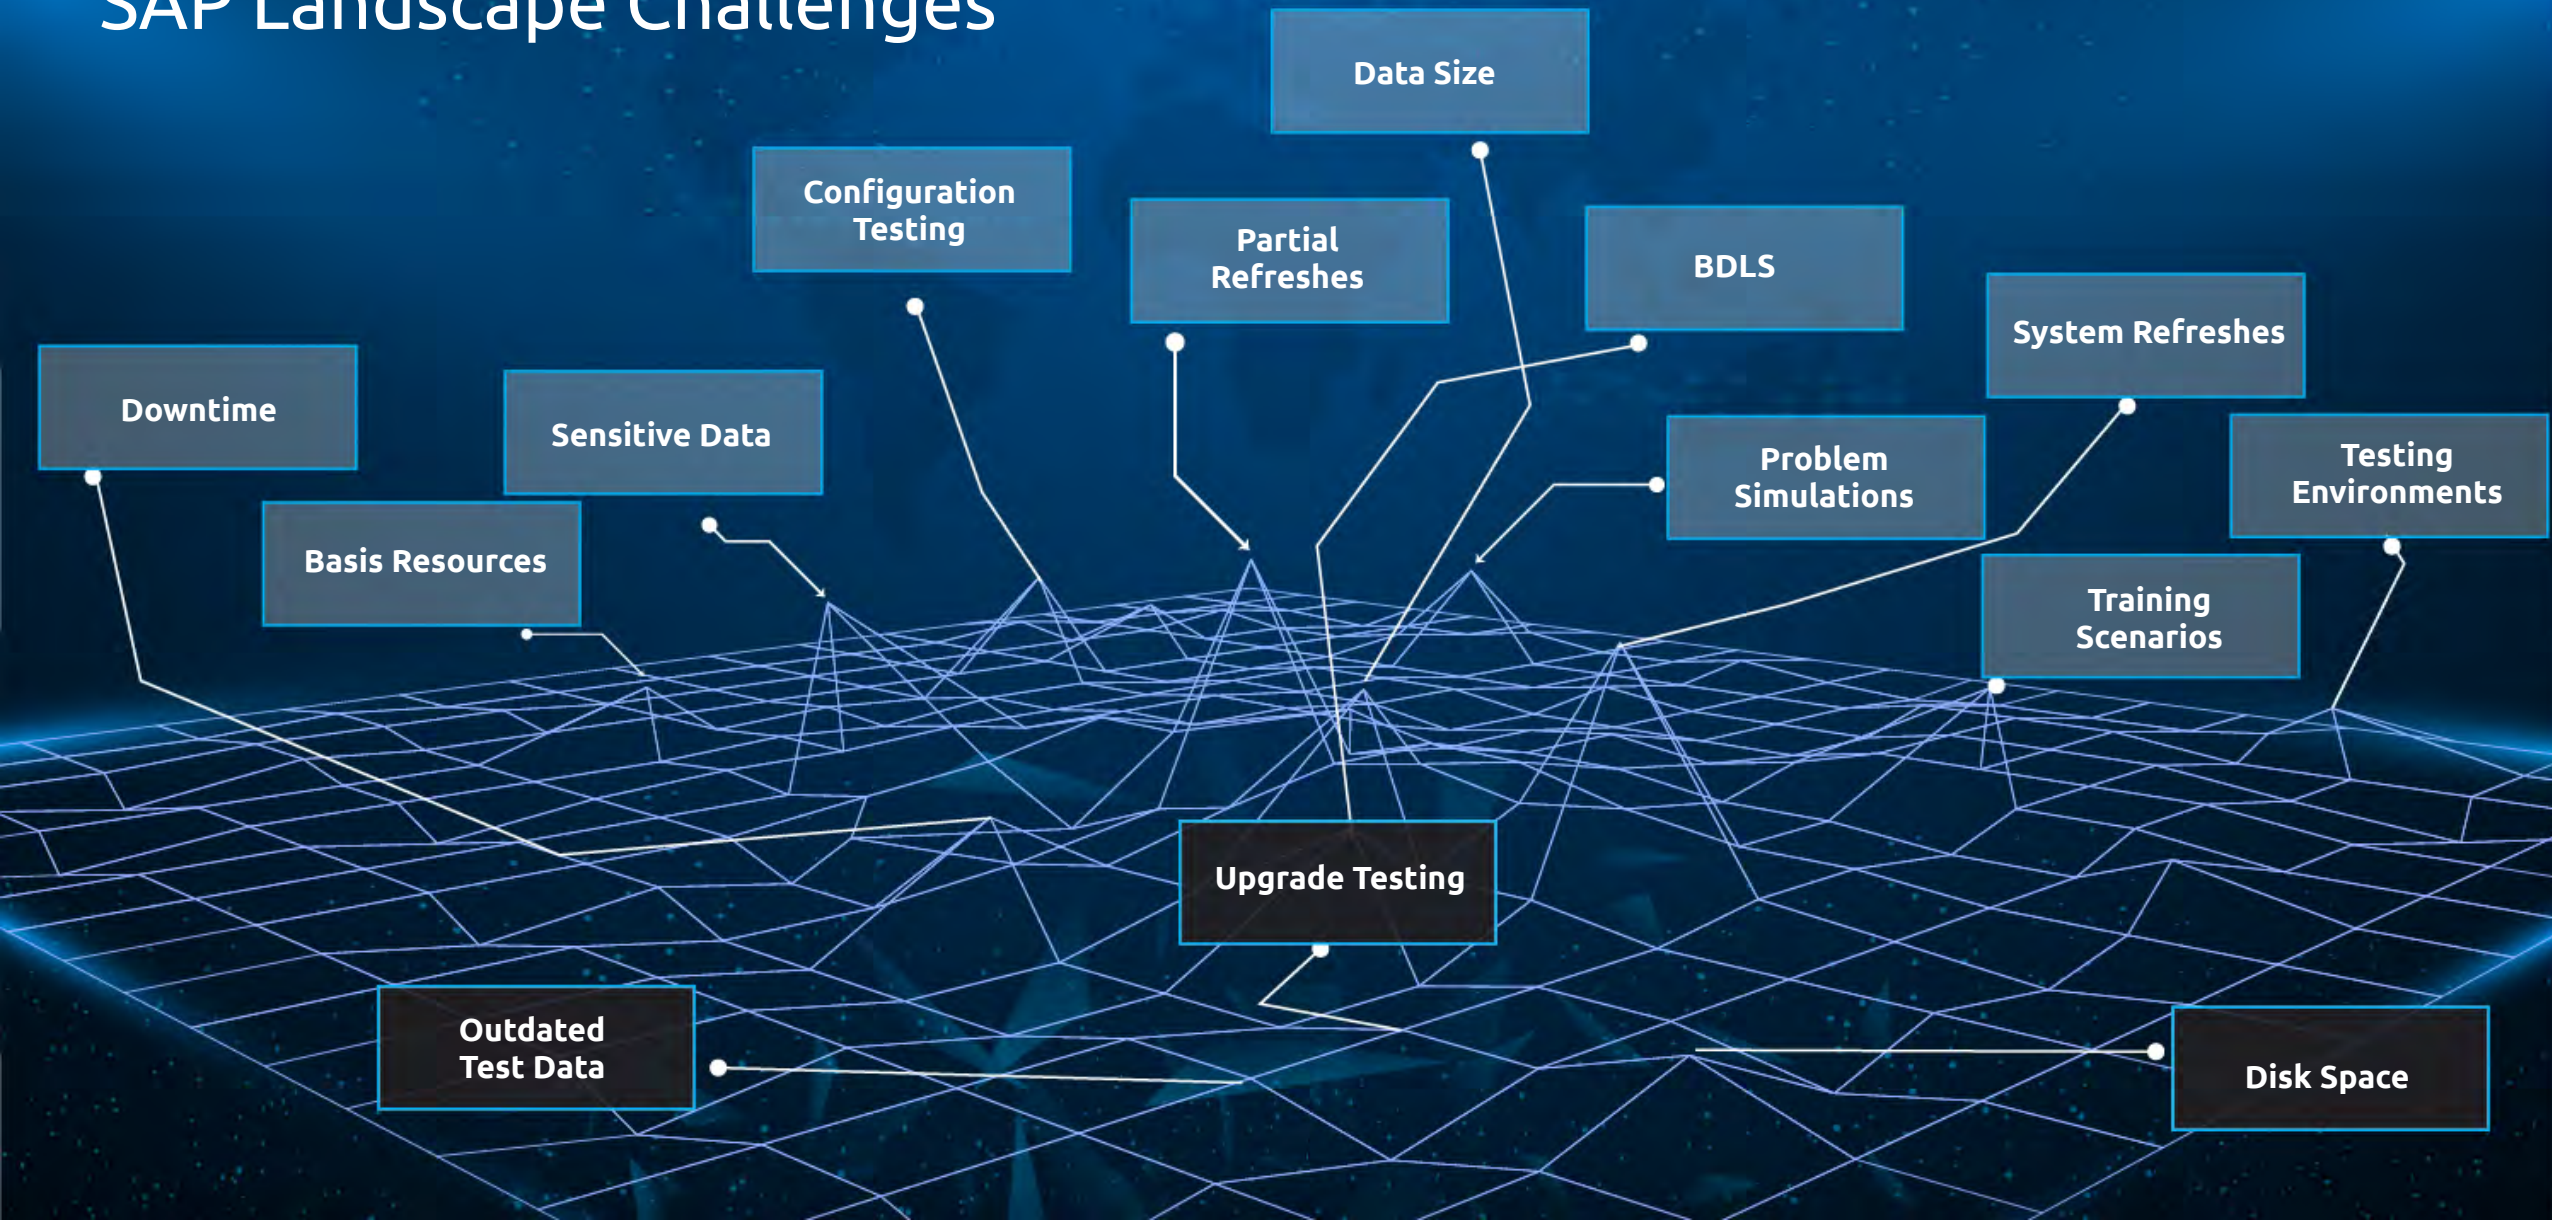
SAP Landscape Challenges

Data Size

Configuration Testing

Partial Refreshes

BDLS

System Refreshes

Downtime

Sensitive Data

Problem Simulations

Testing Environments

Basis Resources

Training Scenarios

Upgrade Testing

Outdated Test Data

Disk Space